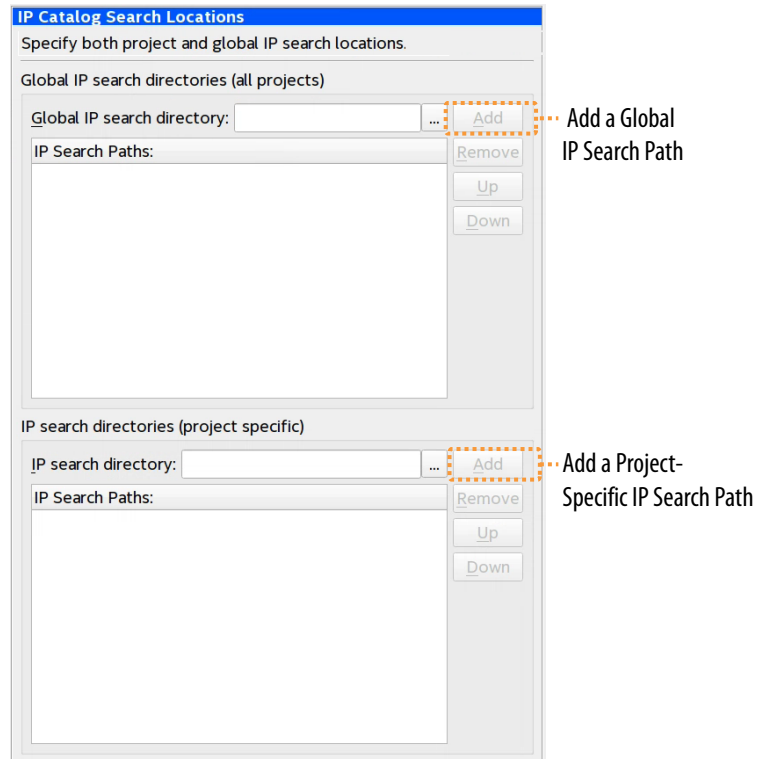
IP Catalog Search Locations

Specify both project and global IP search locations.

Global IP search directories (all projects)

Global IP search directory: ... Add

Add a Global IP Search Path

IP Search Paths:

Remove

Up

Down

IP search directories (project specific)

IP search directory: ... Add

Add a Project-Specific IP Search Path

IP Search Paths:

Remove

Up

Down